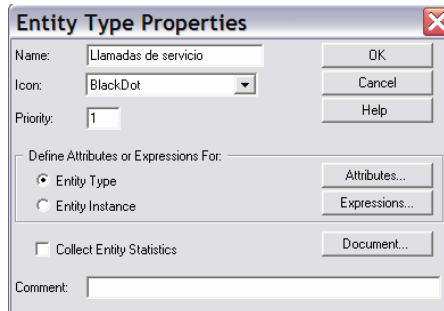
Entity Type Properties

Name: Llamadas de servicio

Icon: BlackDot

Priority: 1

OK

Cancel

Help

Define Attributes or Expressions For:

Entity Type

Entity Instance

Attributes...

Expressions...

Collect Entity Statistics

Document...

Comment: